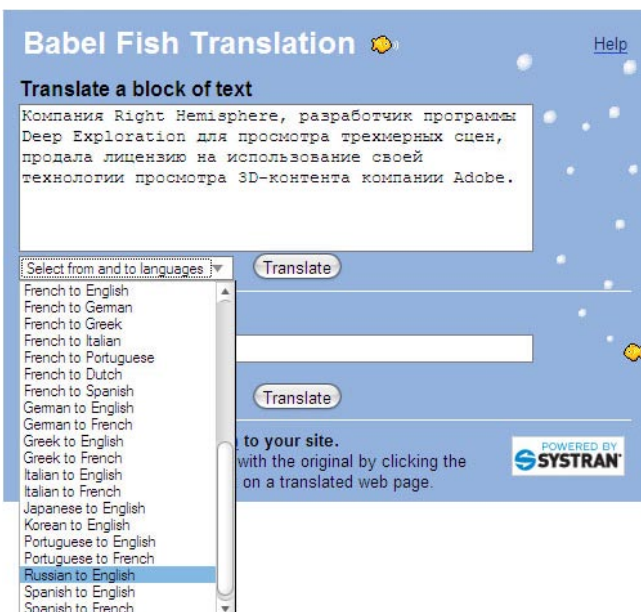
Babel Fish Translation

Help

Translate a block of text

Компания Right Hemisphere, разработчик программы Deep Exploration для просмотра трехмерных сцен, продала лицензию на использование своей технологии просмотра 3D-контента компании Adobe.

Select from and to languages

Translate

French to English
French to German
French to Greek
French to Italian
French to Portuguese
French to Dutch
French to Spanish
German to English
German to French
Greek to English
Greek to French
Italian to English
Italian to French
Japanese to English
Korean to English
Portuguese to English
Portuguese to French
Russian to English
Spanish to English
Spanish to French

Translate

to your site.

with the original by clicking the

on a translated web page.

POWERED BY SYSTRAN